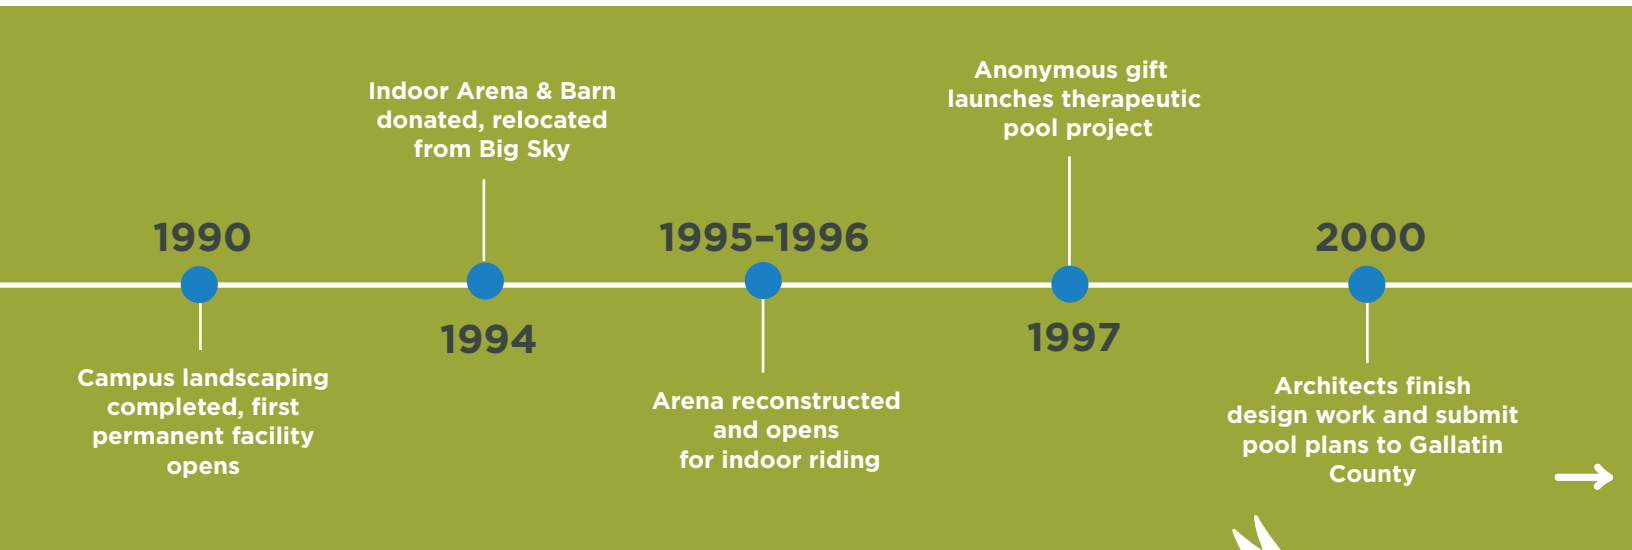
Indoor Arena & Barn donated, relocated from Big Sky

Anonymous gift launches therapeutic pool project

1990

1995–1996

2000

1994

1997

Campus landscaping completed, first permanent facility opens

Arena reconstructed and opens for indoor riding

Architects finish design work and submit pool plans to Gallatin County